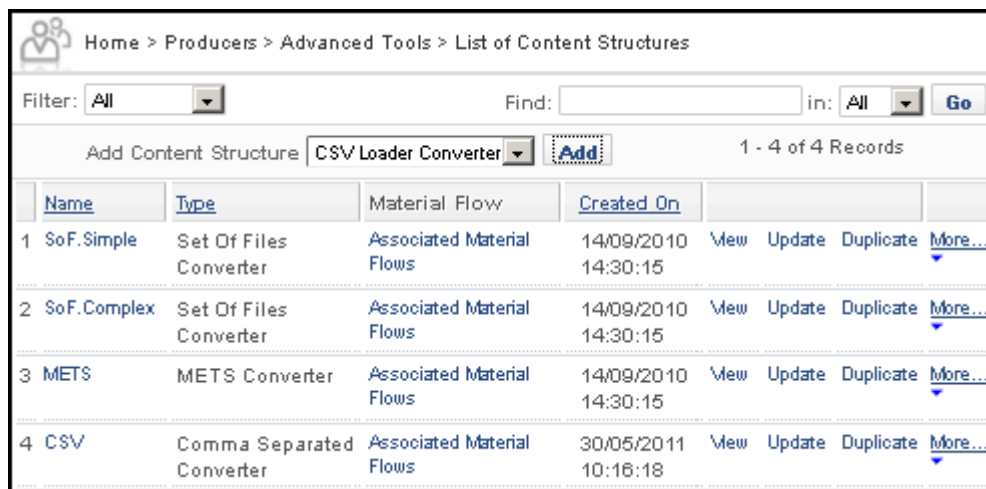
Home > Producers > Advanced Tools > List of Content Structures

Filter: All

Find:

in: All

Go

Add Content Structure CSV Loader Converter

Add

1 - 4 of 4 Records

| | Name | Type | Material Flow | Created On | | | | |
|---|---|---|---|---|---|---|---|---|
| 1 | SoF.Simple | Set Of Files Converter | Associated Material Flows | 14/09/2010 14:30:15 | View | Update | Duplicate | More... |
| 2 | SoF.Complex | Set Of Files Converter | Associated Material Flows | 14/09/2010 14:30:15 | View | Update | Duplicate | More... |
| 3 | METS | METS Converter | Associated Material Flows | 14/09/2010 14:30:15 | View | Update | Duplicate | More... |
| 4 | CSV | Comma Separated Converter | Associated Material Flows | 30/05/2011 10:16:18 | View | Update | Duplicate | More... |